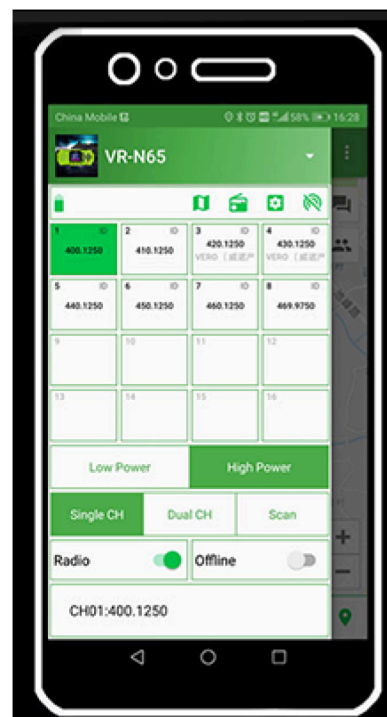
China Mobile 58% 16:28

VR-N65

| 1 ID 400.1250 | 2 ID 410.1250 | 3 ID 420.1250 VERO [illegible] | 4 ID 430.1250 VERO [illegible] |
|---|---|---|---|
| 5 ID 440.1250 | 6 ID 450.1250 | 7 ID 460.1250 | 8 ID 469.9750 |
| 9 | 10 | 11 | 12 |
| 13 | 14 | 15 | 16 |

Low Power High Power

Single CH Dual CH Scan

Radio Offline

CH01:400.1250